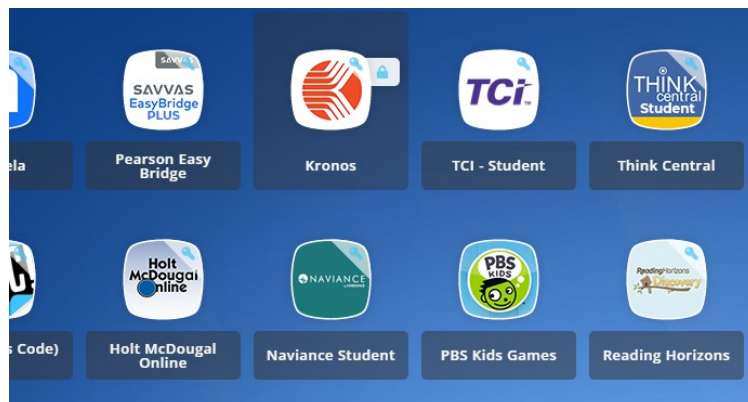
ela

SAVVAS
SAVVAS EasyBridge PLUS
Pearson Easy Bridge

Kronos

TCi
TCI - Student

THINK central Student
Think Central

s Code)

Holt McDougal Online
Holt McDougal Online

NAVIANCE
Naviance Student

PBS KIDS
PBS Kids Games

Reading Horizons Discovery
Reading Horizons